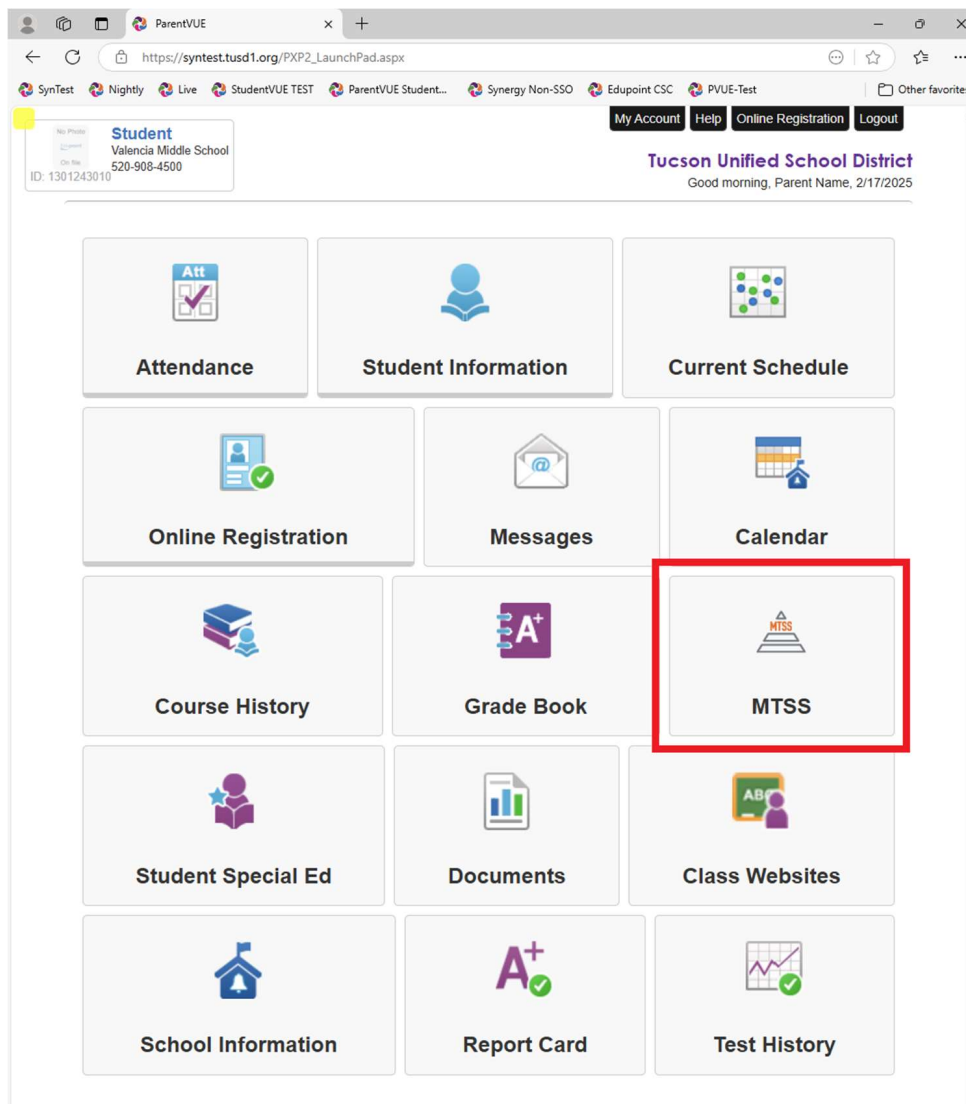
ParentVUE
https://syntest.tusd1.org/PXP2_LaunchPad.aspx
SynTest Nightly Live StudentVUE TEST ParentVUE Student... Synergy Non-SSO Edupoint CSC PVUE-Test Other favorite

No Photo On file
Student
Valencia Middle School
520-908-4500
ID: 1301243010

My Account Help Online Registration Logout

Tucson Unified School District
Good morning, Parent Name, 2/17/2025

Att
Attendance
Student Information
Current Schedule
Online Registration
@
Messages
Calendar
Course History
A+
Grade Book
MTSS
MTSS
Student Special Ed
Documents
ABC
Class Websites
School Information
A+
Report Card
Test History